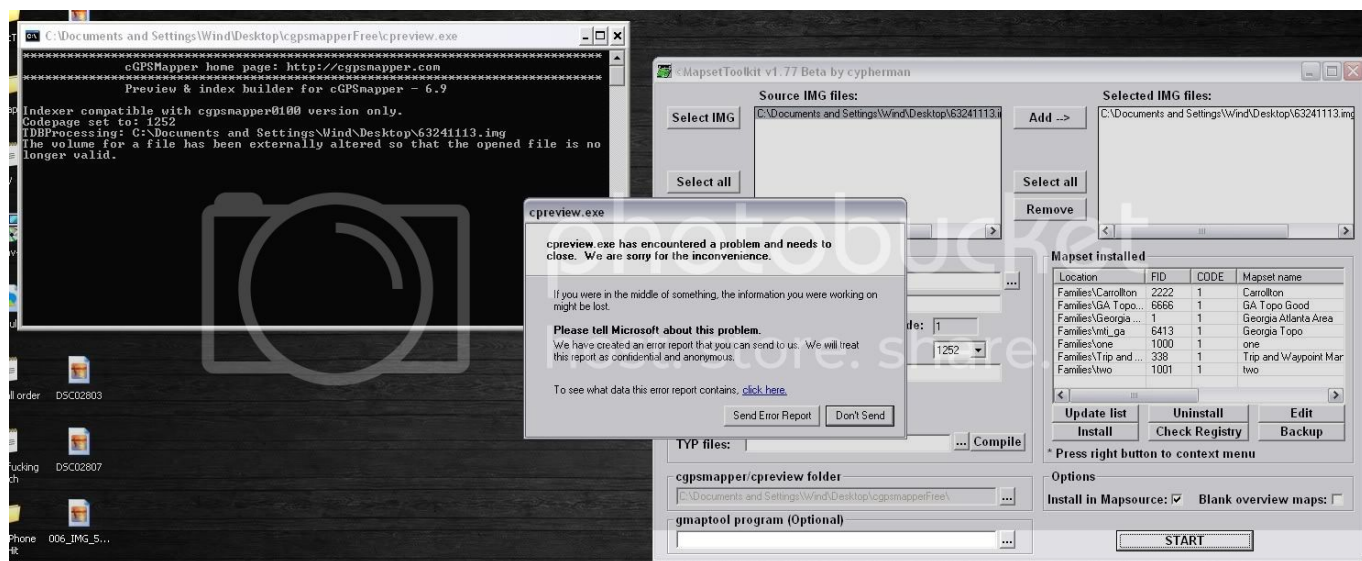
C:\Documents and Settings\Wind\Desktop\cgpsmapperFree\cpreview.exe

cGPSMapper home page: http://cgpsmapper.com
Preview & index builder for cGPSmapper - 6.9

Indexer compatible with cgpsmapper0100 version only.
Codepage set to: 1252
TDBProcessing: C:\Documents and Settings\Wind\Desktop\63241113.img
The volume for a file has been externally altered so that the opened file is no longer valid.

<MapsetToolkit v1.77 Beta by cypherman

Source IMG files:
Select IMG
C:\Documents and Settings\Wind\Desktop\63241113.i
Select all
Add -->
Selected IMG files:
C:\Documents and Settings\Wind\Desktop\63241113.img
Select all
Remove

cpreview.exe
cpreview.exe has encountered a problem and needs to close. We are sorry for the inconvenience.
If you were in the middle of something, the information you were working on might be lost.
Please tell Microsoft about this problem.
We have created an error report that you can send to us. We will treat this report as confidential and anonymous.
To see what data this error report contains, click here.
Send Error Report
Don't Send

de: 1
1252

Mapset installed
| Location | FID | CODE | Mapset name |
|---|---|---|---|
| Families\Carrollton | 2222 | 1 | Carrollton |
| Families\GA Topo... | 6666 | 1 | GA Topo Good |
| Families\Georgia ... | 1 | 1 | Georgia Atlanta Area |
| Families\mti_ga | 6413 | 1 | Georgia Topo |
| Families\one | 1000 | 1 | one |
| Families\Trip and ... | 338 | 1 | Trip and Waypoint Mar |
| Families\two | 1001 | 1 | two |

Update list
Uninstall
Edit
Install
Check Registry
Backup
* Press right button to context menu

TYP files:
Compile

cgpsmapper/cpreview folder
C:\Documents and Settings\Wind\Desktop\cgpsmapperFree\

gmaptool program (Optional)

Options
Install in Mapsource: ☑
Blank overview maps: ☐

START

ll order
DSC02803
Fucking ch
DSC02807
Phone Hit
006_IMG_5...

photobucket
host. store. share.